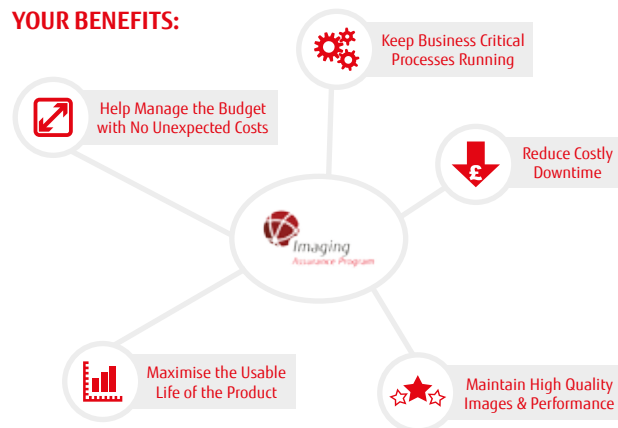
YOUR BENEFITS:

Keep Business Critical Processes Running

Help Manage the Budget with No Unexpected Costs

Reduce Costly Downtime

£

Imaging
Assurance Program

Maximise the Usable Life of the Product

Maintain High Quality Images & Performance